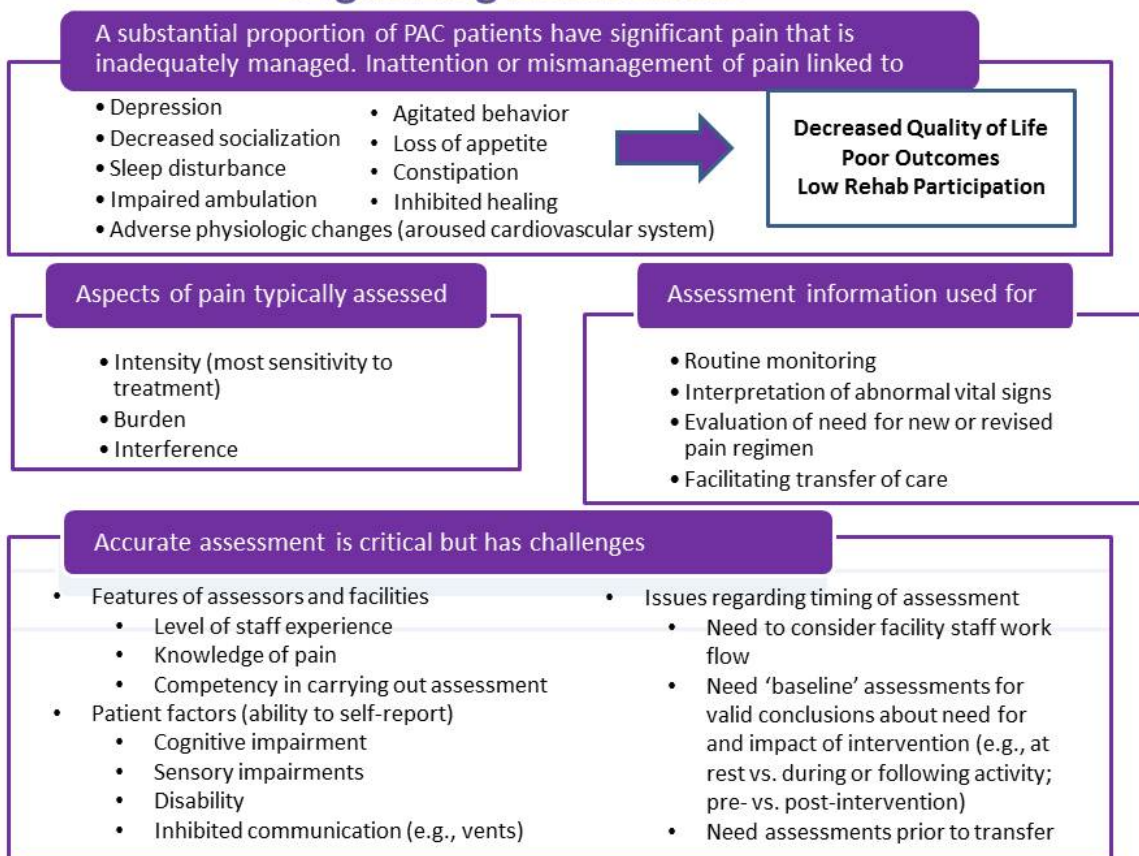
A substantial proportion of PAC patients have significant pain that is inadequately managed. Inattention or mismanagement of pain linked to

• Depression
• Decreased socialization
• Sleep disturbance
• Impaired ambulation
• Agitated behavior
• Loss of appetite
• Constipation
• Inhibited healing
• Adverse physiologic changes (aroused cardiovascular system)

Decreased Quality of Life
Poor Outcomes
Low Rehab Participation

Aspects of pain typically assessed

• Intensity (most sensitivity to treatment)
• Burden
• Interference

Assessment information used for

• Routine monitoring
• Interpretation of abnormal vital signs
• Evaluation of need for new or revised pain regimen
• Facilitating transfer of care

Accurate assessment is critical but has challenges

• Features of assessors and facilities
  • Level of staff experience
  • Knowledge of pain
  • Competency in carrying out assessment
• Patient factors (ability to self-report)
  • Cognitive impairment
  • Sensory impairments
  • Disability
  • Inhibited communication (e.g., vents)

• Issues regarding timing of assessment
  • Need to consider facility staff work flow
  • Need 'baseline' assessments for valid conclusions about need for and impact of intervention (e.g., at rest vs. during or following activity; pre- vs. post-intervention)
  • Need assessments prior to transfer